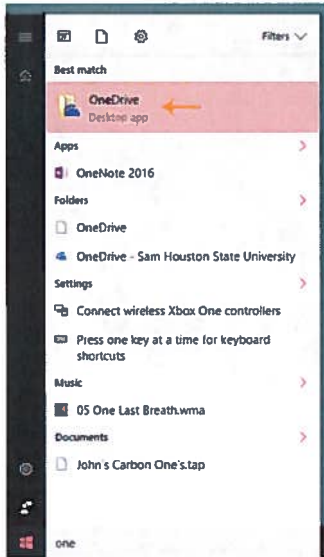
Filters

Best match

OneDrive
Desktop app

Apps

OneNote 2016

Folders

OneDrive

OneDrive - Sam Houston State University

Settings

Connect wireless Xbox One controllers

Press one key at a time for keyboard shortcuts

Music

05 One Last Breath.wma

Documents

John's Carbon One's.tap

one